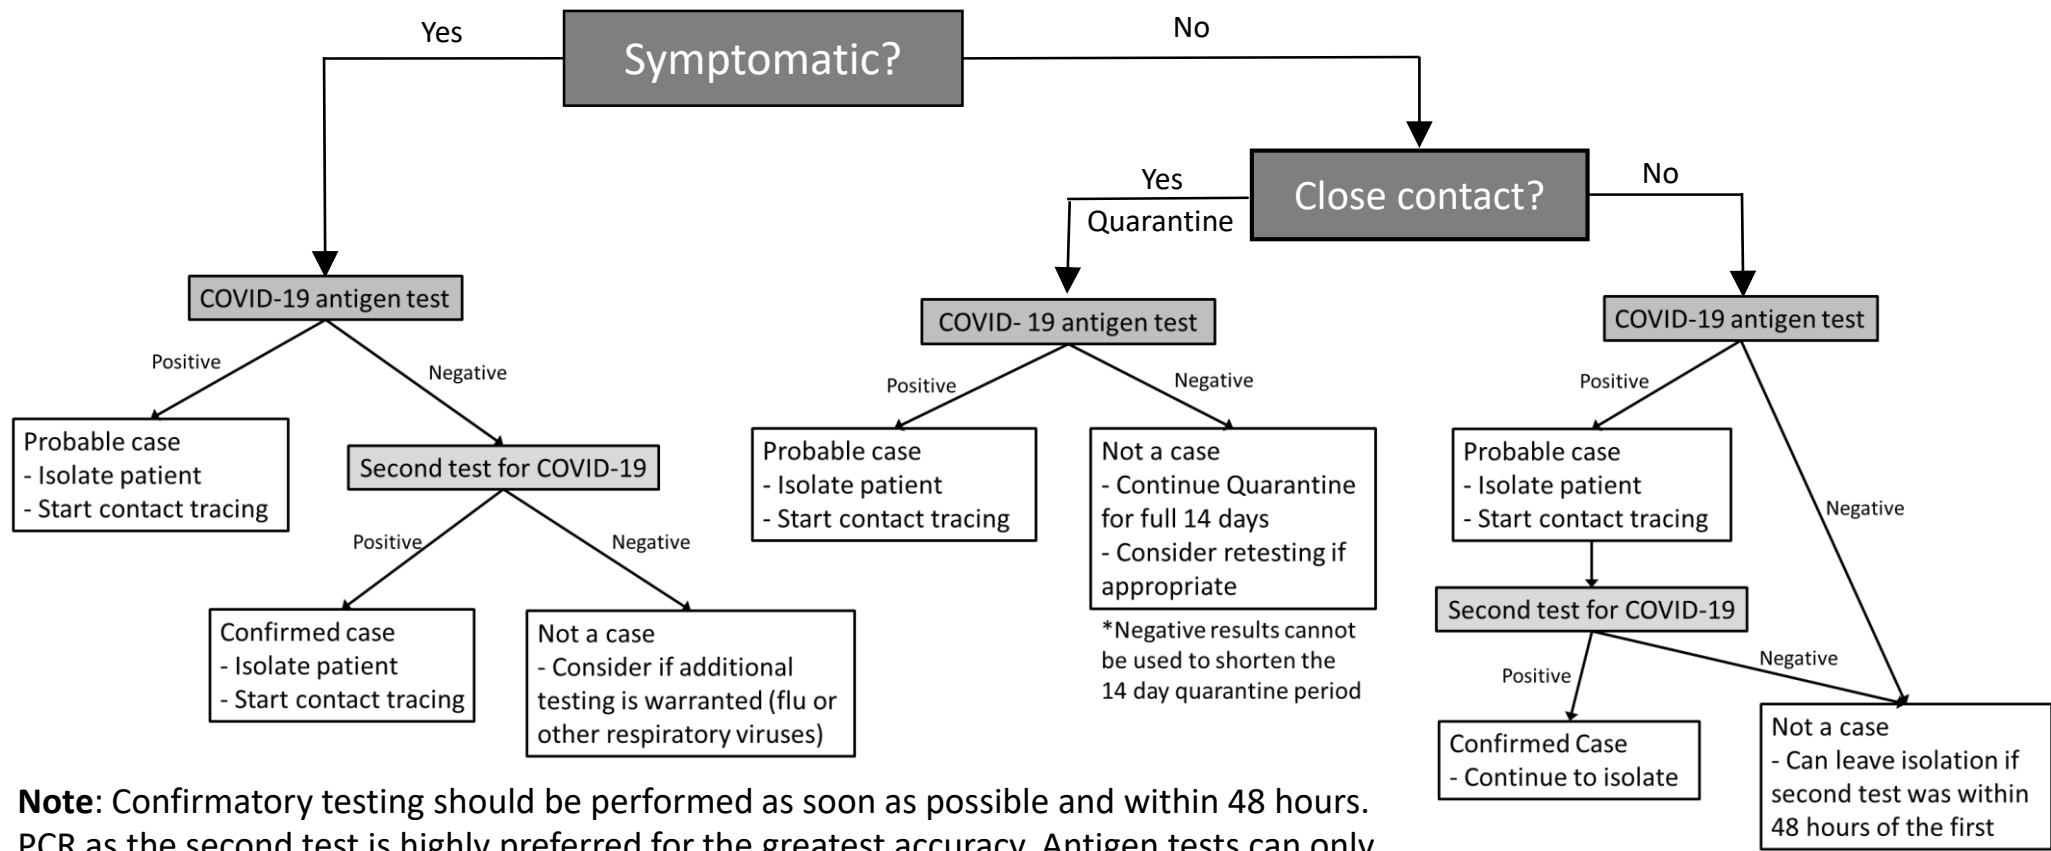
Symptomatic?

Yes

No

Close contact?

Yes

Quarantine

No

COVID-19 antigen test

Positive

Negative

Probable case
- Isolate patient
- Start contact tracing

Second test for COVID-19

Positive

Negative

Confirmed case
- Isolate patient
- Start contact tracing

Not a case
- Consider if additional testing is warranted (flu or other respiratory viruses)

COVID- 19 antigen test

Positive

Negative

Probable case
- Isolate patient
- Start contact tracing

Not a case
- Continue Quarantine for full 14 days
- Consider retesting if appropriate

*Negative results cannot be used to shorten the 14 day quarantine period

COVID-19 antigen test

Positive

Negative

Probable case
- Isolate patient
- Start contact tracing

Second test for COVID-19

Positive

Negative

Confirmed Case
- Continue to isolate

Not a case
- Can leave isolation if second test was within 48 hours of the first

**Note**: Confirmatory testing should be performed as soon as possible and within 48 hours. PCR as the second test is highly preferred for the greatest accuracy. Antigen tests can only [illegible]